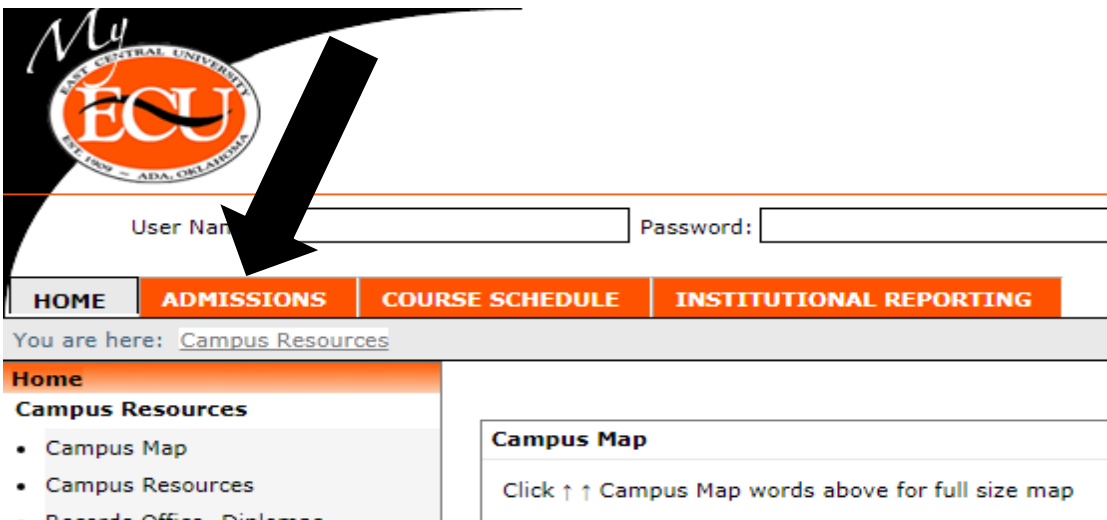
My

EAST CENTRAL UNIVERSITY
ECU
EST. 1909 ~ ADA, OKLAHOMA

User Nam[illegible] Password:

HOME | ADMISSIONS | COURSE SCHEDULE | INSTITUTIONAL REPORTING

You are here: Campus Resources

Home
Campus Resources
• Campus Map
• Campus Resources
• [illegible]

Campus Map

Click ↑ ↑ Campus Map words above for full size map